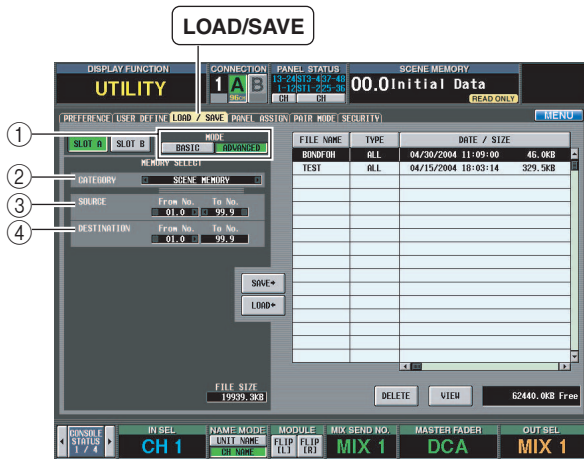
LOAD/SAVE

DISPLAY FUNCTION
UTILITY
CONNECTION
1 A B
96k
PANEL STATUS
13-24 13-48
1-12 ST1-2 25-36
CH CH
SCENE MEMORY
00.0 Initial Data
READ ONLY
MENU

PREFERENCE USER DEFINE LOAD / SAVE PANEL ASSIGN PAIR MODE SECURITY

SLOT A SLOT B
MODE
BASIC ADVANCED

MEMORY SELECT
CATEGORY SCENE MEMORY
SOURCE From No. 01.0 To No. 99.9
DESTINATION From No. 01.0 To No. 99.9

1
2
3
4

SAVE
LOAD

| FILE NAME | TYPE | DATE / SIZE | |
|---|---|---|---|
| BONDFOH | ALL | 04/30/2004 11:09:00 | 46.0KB |
| TEST | ALL | 04/15/2004 18:03:14 | 329.5KB |

FILE SIZE
19939.3KB

DELETE VIEW 62440.0KB Free

CONSOLE STATUS 1 / 4
IN SEL
CH 1
NAME MODE
UNIT NAME
CH NAME
MODULE
FLIP [L] FLIP [R]
MIX SEND NO.
MIX 1
MASTER FADER
DCA
OUT SEL
MIX 1